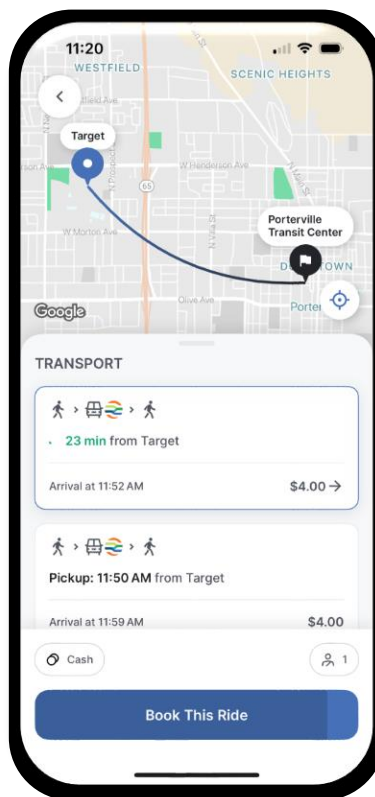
11:20

WESTFIELD

SCENIC HEIGHTS

Target

W Henderson Ave

65

W Morton Ave

Porterville Transit Center

DOWNTOWN

Olive Ave

Porter

Google

TRANSPORT

23 min from Target

Arrival at 11:52 AM

$4.00

Pickup: 11:50 AM from Target

Arrival at 11:59 AM

$4.00

Cash

1

Book This Ride